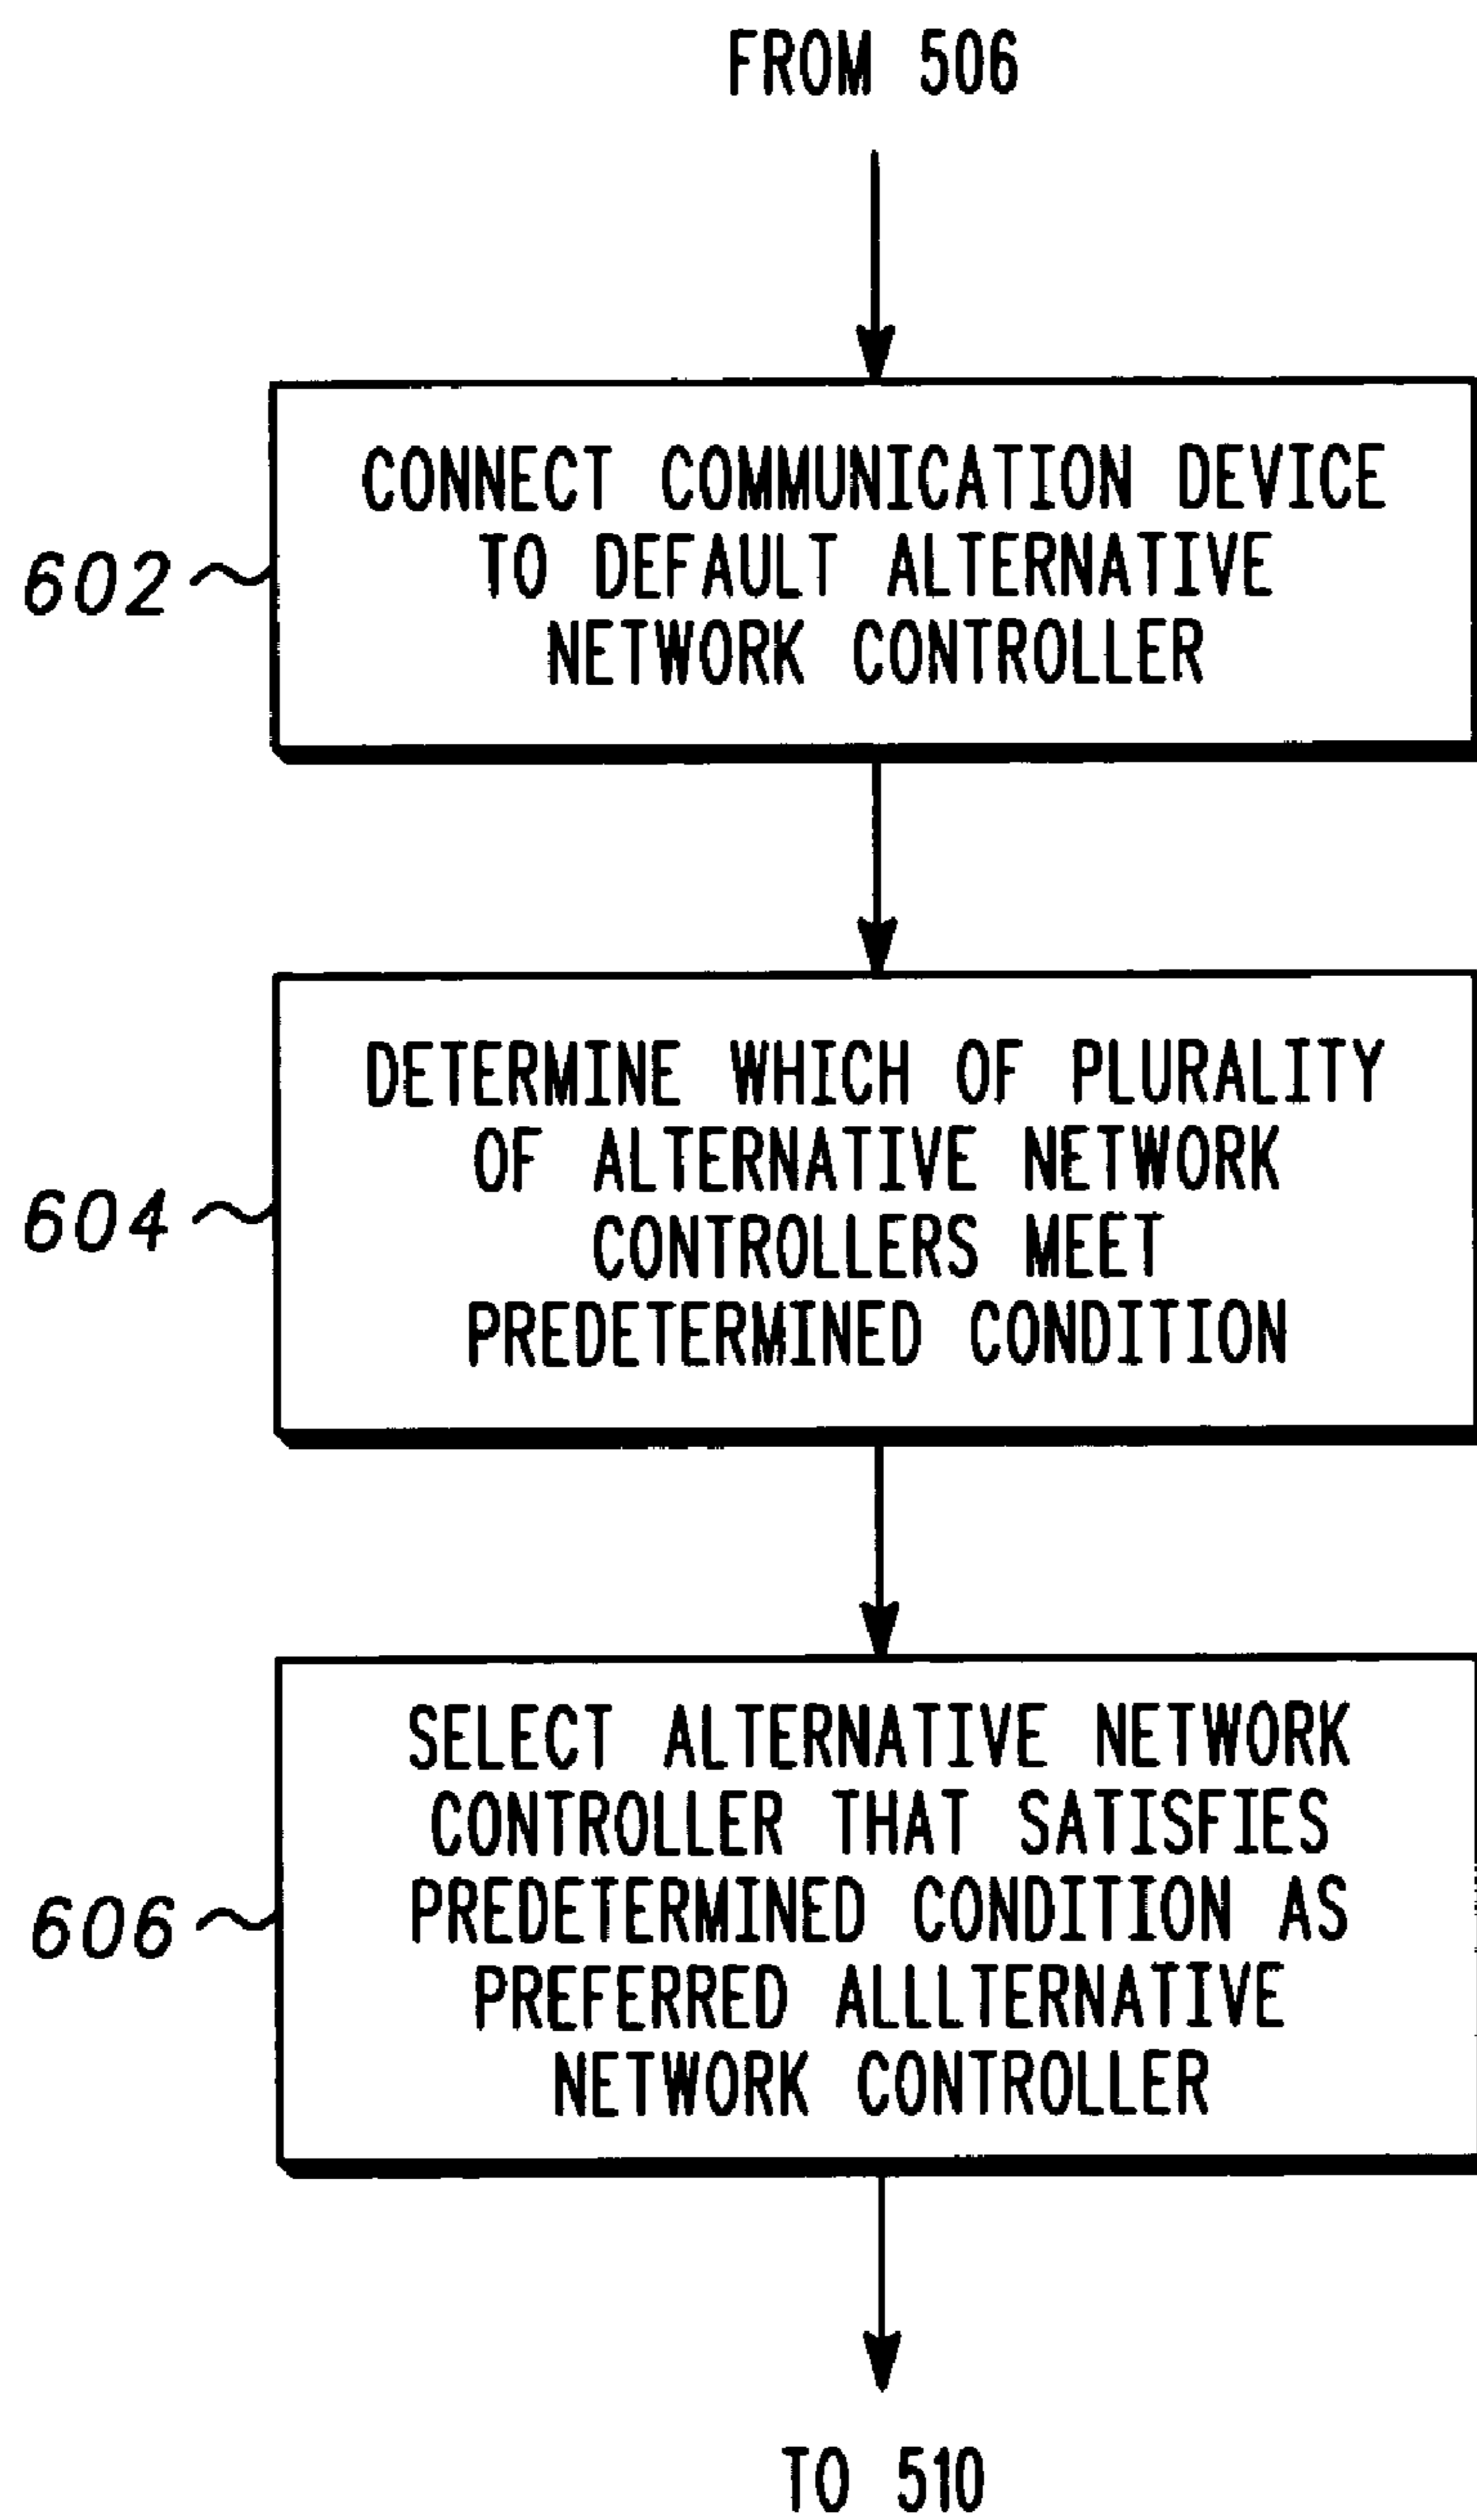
FROM 506

602

CONNECT COMMUNICATION DEVICE TO DEFAULT ALTERNATIVE NETWORK CONTROLLER

604

DETERMINE WHICH OF PLURALITY OF ALTERNATIVE NETWORK CONTROLLERS MEET PREDETERMINED CONDITION

606

SELECT ALTERNATIVE NETWORK CONTROLLER THAT SATISFIES PREDETERMINED CONDITION AS PREFERRED ALLLTERNATIVE NETWORK CONTROLLER

TO 510